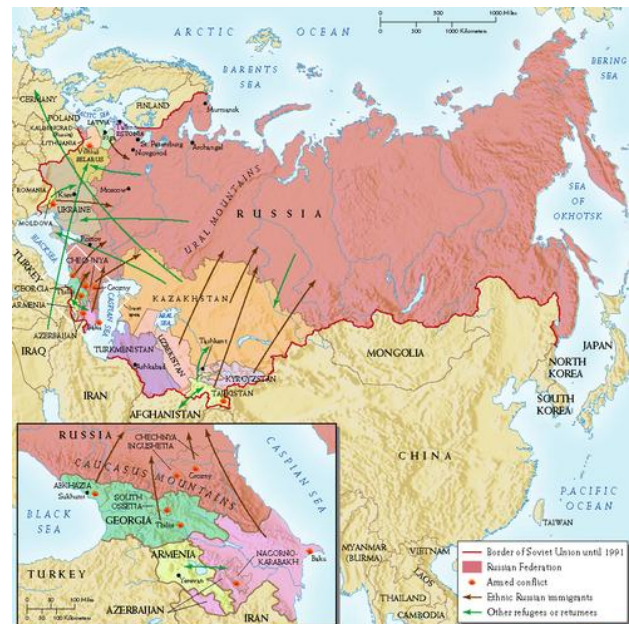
ARCTIC OCEAN

0 500 1000 Miles
0 500 1000 Kilometers

BARENTS SEA

BERING SEA

GERMANY
POLAND
KALININGRAD
LITHUANIA
LATVIA
ESTONIA
FINLAND
Murmansk
St. Petersburg
Novgorod
Arkhangel
BELARUS
Moscow
ROMANIA
UKRAINE
MOLDOVA
BLACK SEA
TURKEY
GEORGIA
ARMENIA
AZERBAIJAN
CHECHNYA
Grozny
CASPIAN SEA
ARAL SEA
IRAQ
IRAN
TURKMENISTAN
Ashkhabad
UZBEKISTAN
Tashkent
KYRGYZSTAN
TAJIKISTAN
AFGHANISTAN
KAZAKHSTAN
URAL MOUNTAINS
RUSSIA
SEA OF OKHOTSK
MONGOLIA
JAPAN
NORTH KOREA
SOUTH KOREA
CHINA
PACIFIC OCEAN
TAIWAN
MYANMAR (BURMA)
VIETNAM
LAOS
THAILAND
CAMBODIA

RUSSIA
CHECHNYA
INGUSHETIA
CAUCASUS MOUNTAINS
Grozny
CASPIAN SEA
ABKHAZIA
Sukhumi
SOUTH OSSETIA
BLACK SEA
GEORGIA
Tbilisi
ARMENIA
Yerevan
NAGORNO-KARABAKH
Baku
TURKEY
AZERBAIJAN
IRAN
0 50 100 Miles
0 50 100 Kilometers

Border of Soviet Union until 1991
Russian Federation
Armed conflict
Ethnic Russian immigrants
Other refugees or returnees